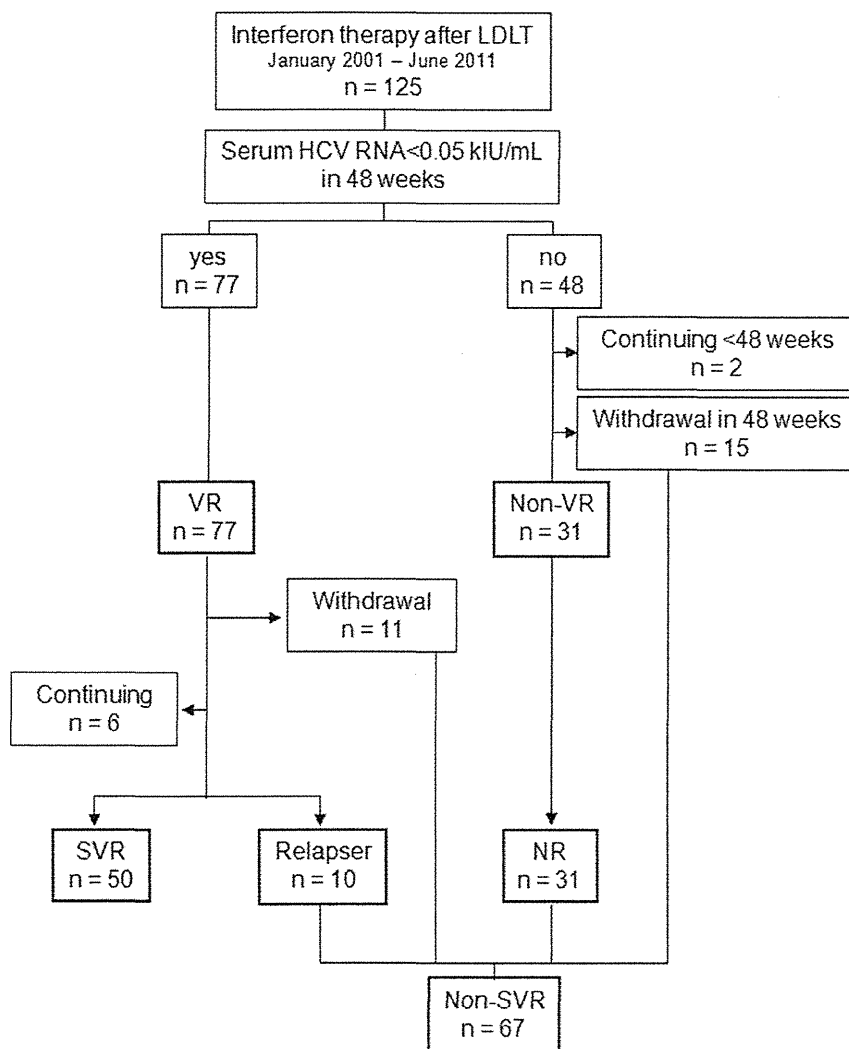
Interferon therapy after LDLT
January 2001 – June 2011
n = 125

Serum HCV RNA<0.05 kIU/mL
in 48 weeks

yes
n = 77

no
n = 48

Continuing <48 weeks
n = 2

Withdrawal in 48 weeks
n = 15

VR
n = 77

Non-VR
n = 31

Withdrawal
n = 11

Continuing
n = 6

SVR
n = 50

Relapser
n = 10

NR
n = 31

Non-SVR
n = 67